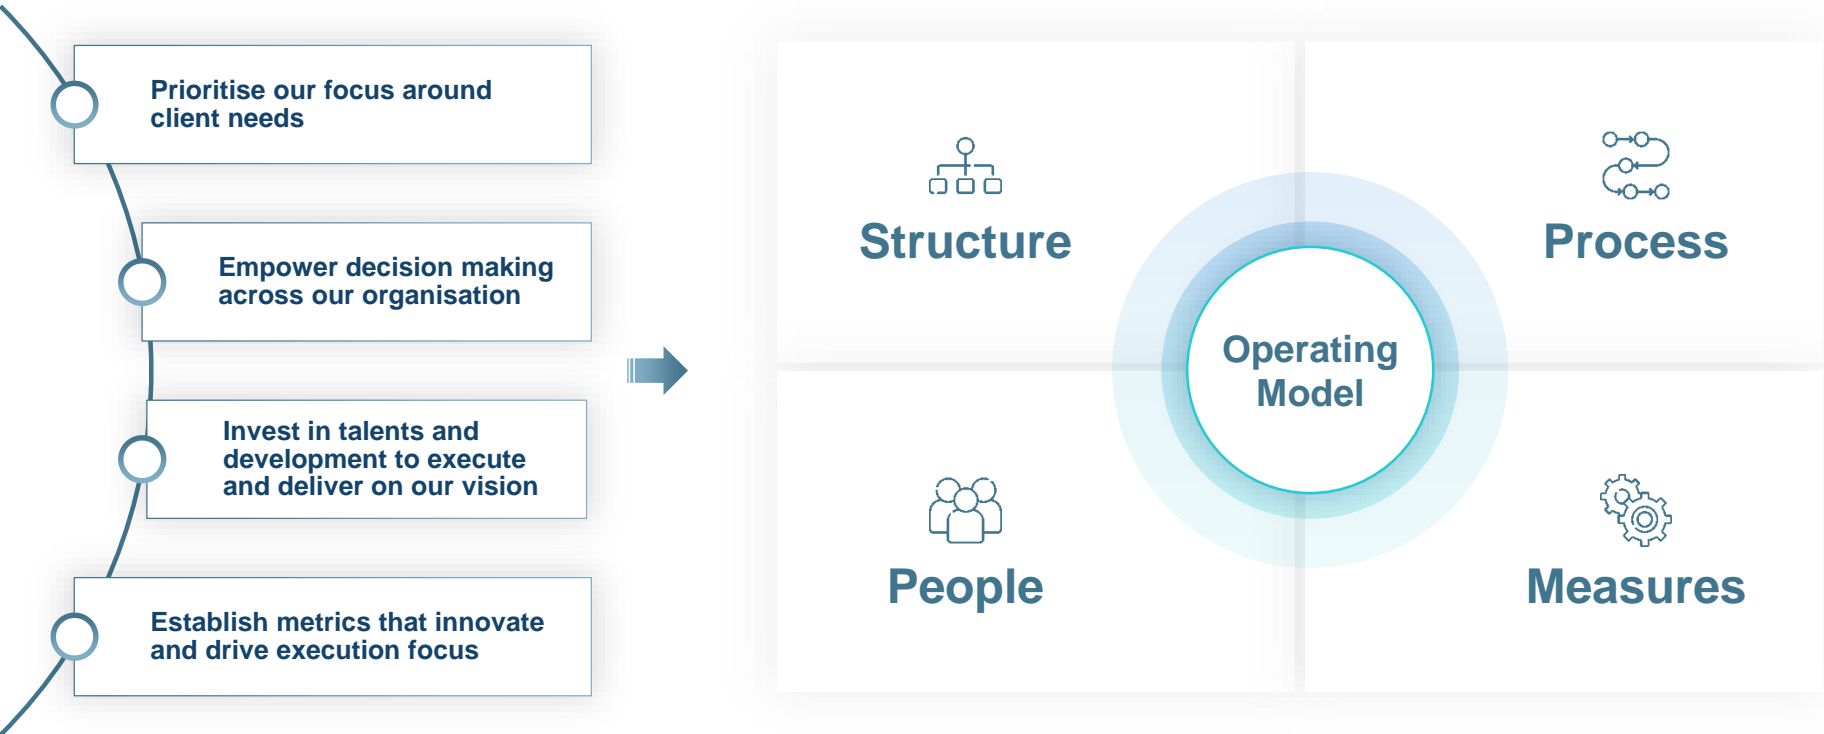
Prioritise our focus around client needs

Empower decision making across our organisation

Invest in talents and development to execute and deliver on our vision

Establish metrics that innovate and drive execution focus

Structure

Process

Operating Model

People

Measures